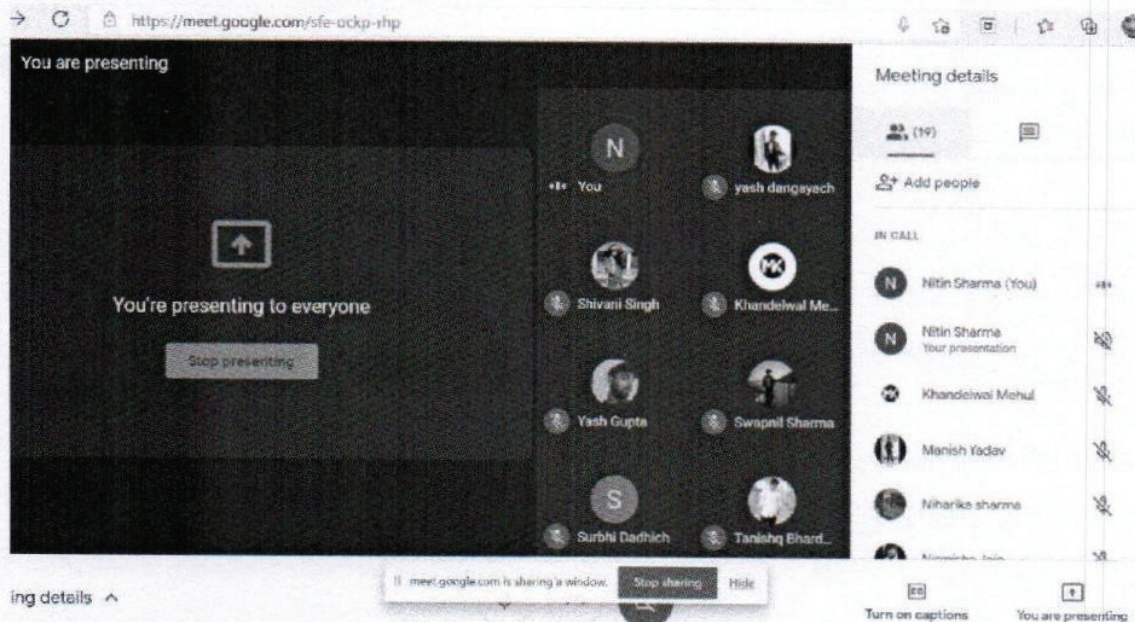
https://meet.google.com/sfe-ockp-rhp

You are presenting

You're presenting to everyone

Stop presenting

N
You

yash dangayach

Shivani Singh

Khandelwal Me...

Yash Gupta

Swapnil Sharma

S
Surbhi Dadhich

Tanishq Bhard...

Meeting details

(19)

Add people

IN CALL

N Nitin Sharma (You)

N Nitin Sharma
Your presentation

Khandelwal Mehul

Manish Yadav

Niharika sharma

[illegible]

ing details ^

meet.google.com is sharing a window. Stop sharing Hide

Turn on captions

You are presenting